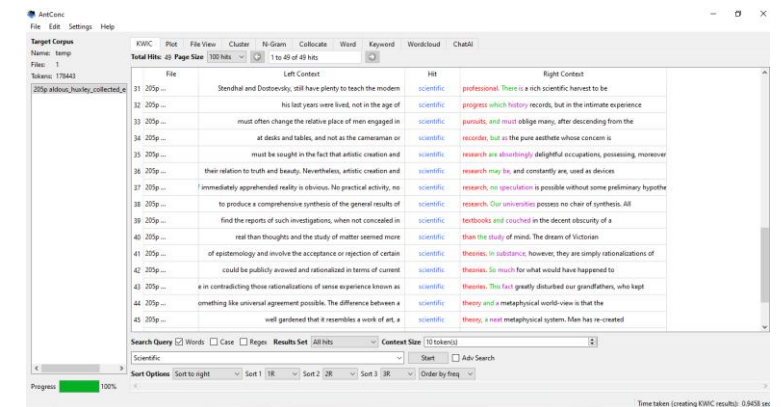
AntConc
File Edit Settings Help

Target Corpus
Name: temp
Files: 1
Tokens: 178443
205p aldous_huxley_collected_e

KWIC Plot File View Cluster N-Gram Collocate Word Keyword Wordcloud ChatAI
Total Hits: 49 Page Size 100 hits 1 to 49 of 49 hits

| | File | Left Context | Hit | Right Context |
|---|---|---|---|---|
| 31 | 205p ... | Stendhal and Dostoevsky, still have plenty to teach the modern | scientific | professional. There is a rich scientific harvest to be |
| 32 | 205p ... | his last years were lived, not in the age of | scientific | progress which history records, but in the intimate experience |
| 33 | 205p ... | must often change the relative place of men engaged in | scientific | pursuits, and must oblige many, after descending from the |
| 34 | 205p ... | at desks and tables, and not as the cameraman or | scientific | recorder, but as the pure aesthete whose concern is |
| 35 | 205p ... | must be sought in the fact that artistic creation and | scientific | research are absorbingly delightful occupations, possessing, moreover |
| 36 | 205p ... | their relation to truth and beauty. Nevertheless, artistic creation and | scientific | research may be, and constantly are, used as devices |
| 37 | 205p ... | immediately apprehended reality is obvious. No practical activity, no | scientific | research, no speculation is possible without some preliminary hypothe |
| 38 | 205p ... | to produce a comprehensive synthesis of the general results of | scientific | research. Our universities possess no chair of synthesis. All |
| 39 | 205p ... | find the reports of such investigations, when not concealed in | scientific | textbooks and couched in the decent obscurity of a |
| 40 | 205p ... | real than thoughts and the study of matter seemed more | scientific | than the study of mind. The dream of Victorian |
| 41 | 205p ... | of epistemology and involve the acceptance or rejection of certain | scientific | theories. In substance, however, they are simply rationalizations of |
| 42 | 205p ... | could be publicly avowed and rationalized in terms of current | scientific | theories. So much for what would have happened to |
| 43 | 205p ... | e in contradicting those rationalizations of sense experience known as | scientific | theories. This fact greatly disturbed our grandfathers, who kept |
| 44 | 205p ... | omething like universal agreement possible. The difference between a | scientific | theory and a metaphysical world-view is that the |
| 45 | 205p ... | well gardened that it resembles a work of art, a | scientific | theory, a neat metaphysical system. Men has re-created |

Search Query ☑ Words ☐ Case ☐ Regex Results Set All hits Context Size 10 token(s)
Scientific
Start ☐ Adv Search
Sort Options Sort to right Sort 1 1R Sort 2 2R Sort 3 3R Order by freq
Progress 100%
Time taken (creating KWIC results): 0.9458 sec